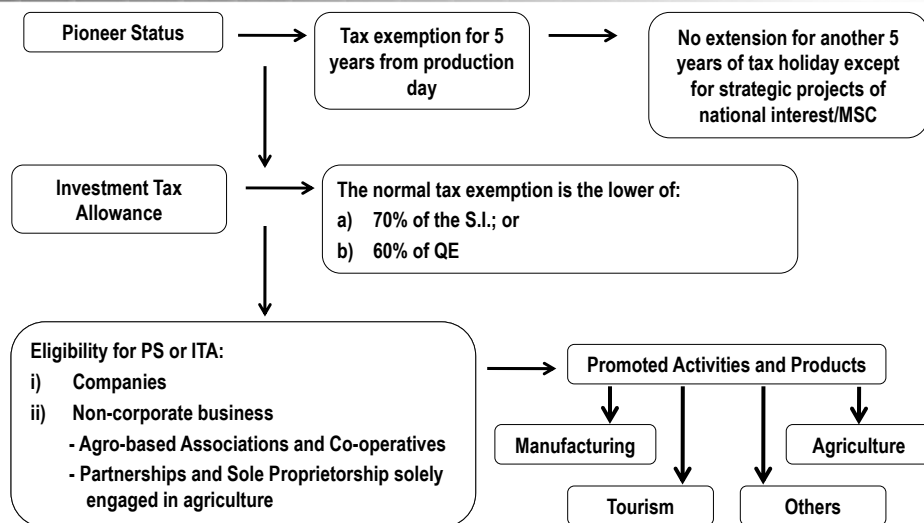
Pioneer Status

Tax exemption for 5 years from production day

No extension for another 5 years of tax holiday except for strategic projects of national interest/MSC

Investment Tax Allowance

The normal tax exemption is the lower of:
a) 70% of the S.I.; or
b) 60% of QE

Eligibility for PS or ITA:
i) Companies
ii) Non-corporate business
- Agro-based Associations and Co-operatives
- Partnerships and Sole Proprietorship solely engaged in agriculture

Promoted Activities and Products

Manufacturing

Agriculture

Tourism

Others